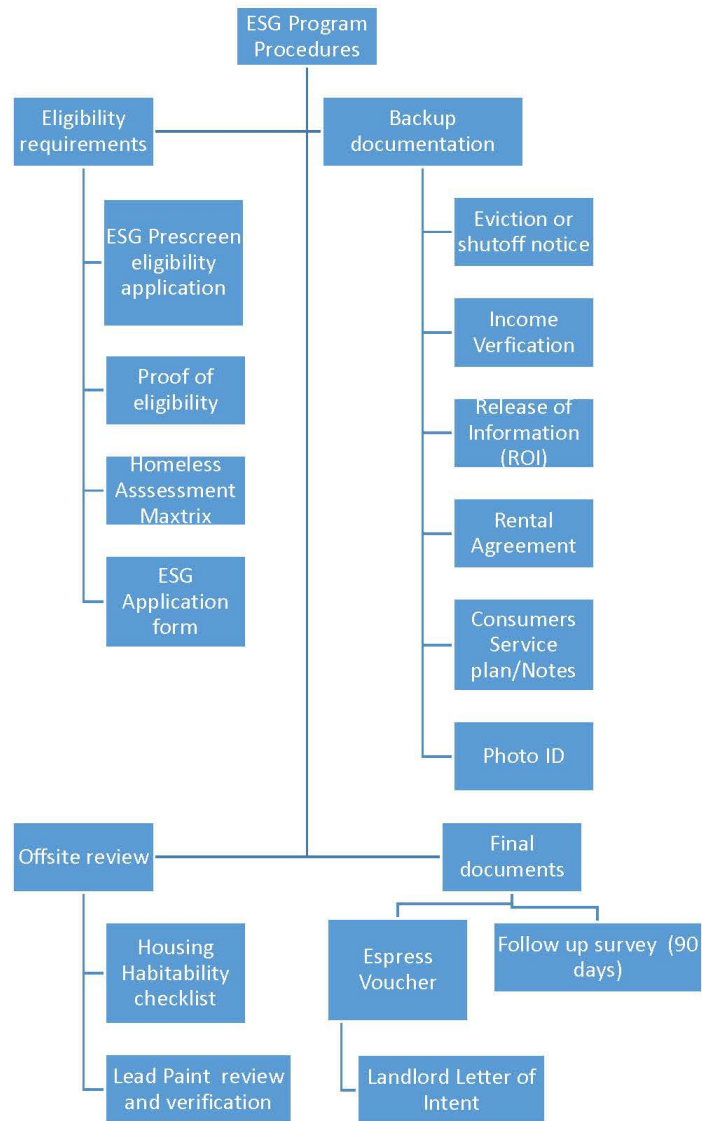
ESG Program Procedures

Eligibility requirements

ESG Prescreen eligibility application

Proof of eligibility

Homeless Asssessment Maxtrix

ESG Application form

Backup documentation

Eviction or shutoff notice

Income Verfication

Release of Information (ROI)

Rental Agreement

Consumers Service plan/Notes

Photo ID

Offsite review

Housing Habitability checklist

Lead Paint review and verification

Final documents

Espress Voucher

Landlord Letter of Intent

Follow up survey (90 days)